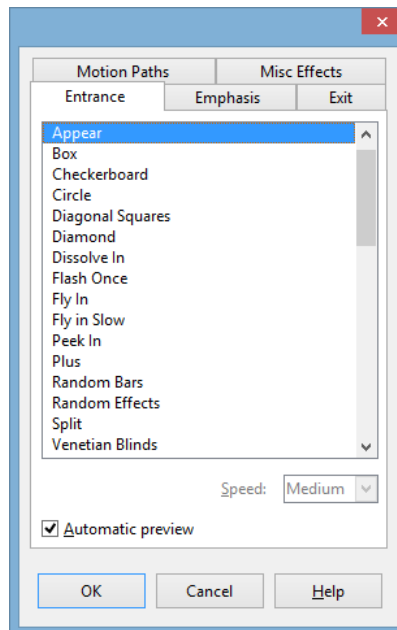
Motion Paths
Misc Effects
Entrance
Emphasis
Exit

Appear
Box
Checkerboard
Circle
Diagonal Squares
Diamond
Dissolve In
Flash Once
Fly In
Fly in Slow
Peek In
Plus
Random Bars
Random Effects
Split
Venetian Blinds

Speed: Medium

Automatic preview

OK
Cancel
Help